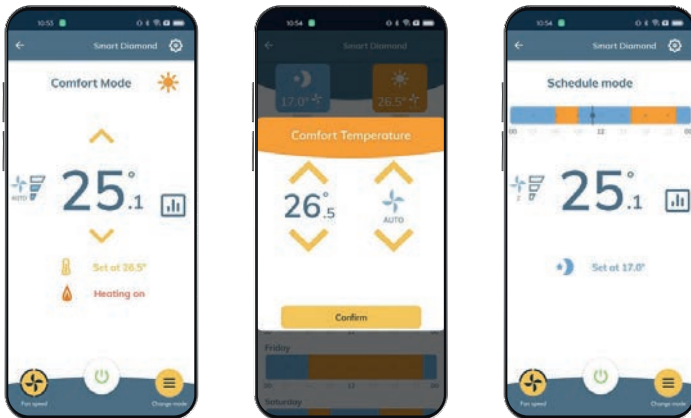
10:53

Smart Diamond

Comfort Mode

AUTO

25.1

Set at 26.5°

Heating on

Fan speed

Change mode

10:54

Smart Diamond

17.0°

26.5°

Comfort Temperature

26.5

AUTO

Confirm

Friday

00 12 00

Saturday

10:54

Smart Diamond

Schedule mode

00 12 00

25.1

Set at 17.0°

Fan speed

Change mode